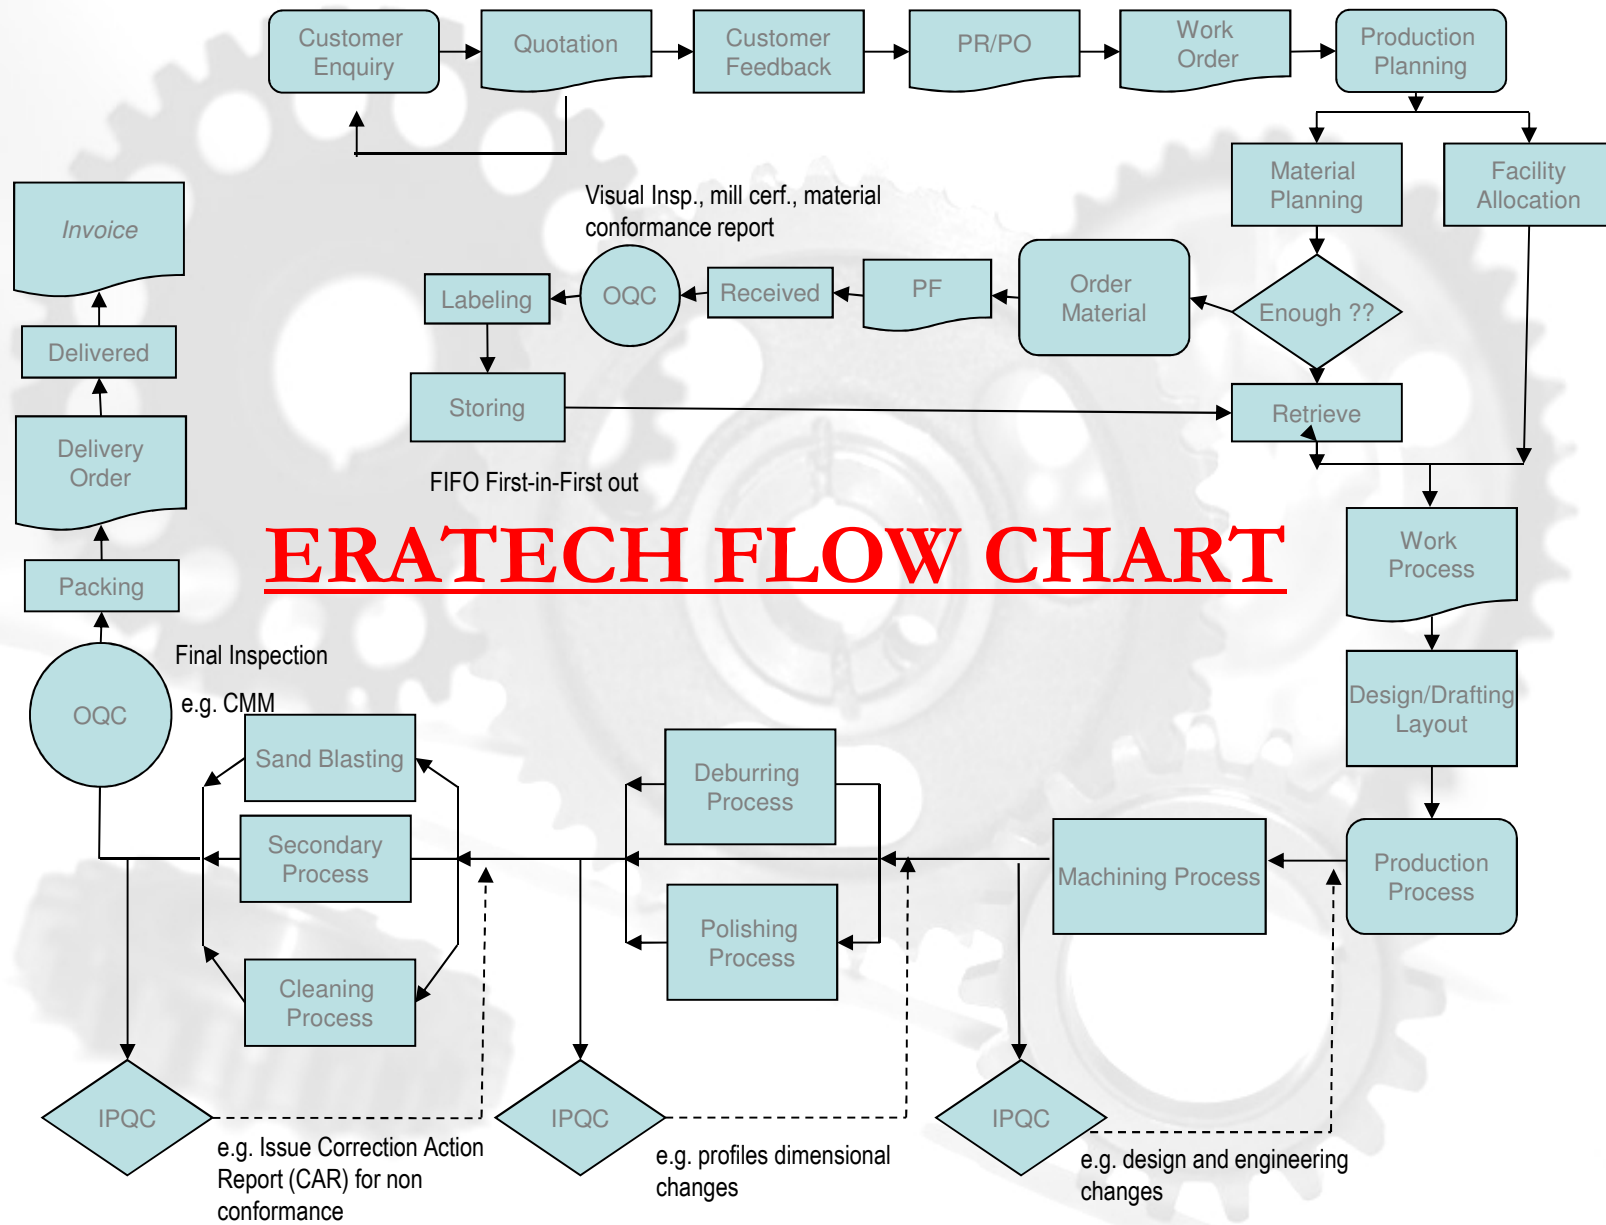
Customer Enquiry

Quotation

Customer Feedback

PR/PO

Work Order

Production Planning

Material Planning

Facility Allocation

Invoice

Visual Insp., mill cerf., material conformance report

Delivered

Labeling

OQC

Received

PF

Order Material

Enough ??

Storing

Retrieve

Delivery Order

FIFO First-in-First out

Work Process

ERATECH FLOW CHART

Packing

Final Inspection

e.g. CMM

OQC

Design/Drafting Layout

Sand Blasting

Deburring Process

Secondary Process

Machining Process

Production Process

Polishing Process

Cleaning Process

IPQC

IPQC

IPQC

e.g. Issue Correction Action Report (CAR) for non conformance

e.g. profiles dimensional changes

e.g. design and engineering changes